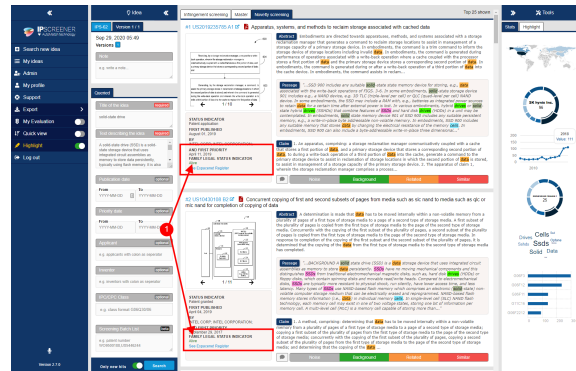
IPSCREENER

Search new idea
My ideas
Admin
My profile
Support
Export
My Evaluation
Quick view
Highlight
Log out

Version 2.7.0

Idea

IPS-62 Version 1.1

Sep 28, 2020 05:49

Versions

Title of the idea

solid state drive

Text describing the idea

A solid-state drive (SSD) is a solid-state storage device that uses integrated circuit assemblies as memory to store data persistently, typically using flash memory. It is also

Application date

FROM YYYY-MM-DD TO YYYY-MM-DD

Priority date

FROM YYYY-MM-DD TO YYYY-MM-DD

Applicant

Inventor

IPC/CPC Class

Screening Batch List

Only new hits

Search

Infringement screening Master Novelty screening

Top 25 shown

#1 US2019236755 A1 Method, systems, and methods to reclaim storage associated with cached data

Abstract

Passage

Claim

STATUS INDICATOR
FIRST PUBLISHED
AND FIRST PRIORITY
FAMILY LEGAL STATUS INDICATOR
See Espacenet Register

#2 US10430108 B2 Concurrent copying of first and second subsets of pages from media such as slc nand to media such as qlc or mlc nand for completion of copying of data

Abstract

Passage

Claim

STATUS INDICATOR
FIRST PUBLISHED
FAMILY LEGAL STATUS INDICATOR
See Espacenet Register

Novel Background Notable Similar

Tools

Stats Highlight

Cells Ssds Solid Data

1